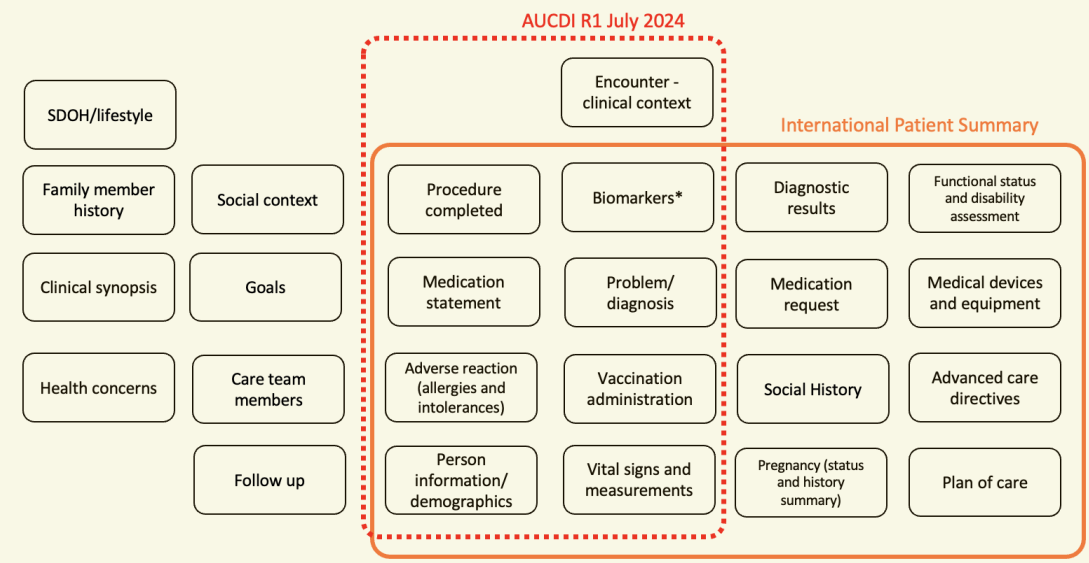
AUCDI R1 July 2024

Encounter - clinical context

International Patient Summary

SDOH/lifestyle

Family member history

Social context

Clinical synopsis

Goals

Health concerns

Care team members

Follow up

Procedure completed

Biomarkers*

Medication statement

Problem/ diagnosis

Adverse reaction (allergies and intolerances)

Vaccination administration

Person information/ demographics

Vital signs and measurements

Diagnostic results

Functional status and disability assessment

Medication request

Medical devices and equipment

Social History

Advanced care directives

Pregnancy (status and history summary)

Plan of care